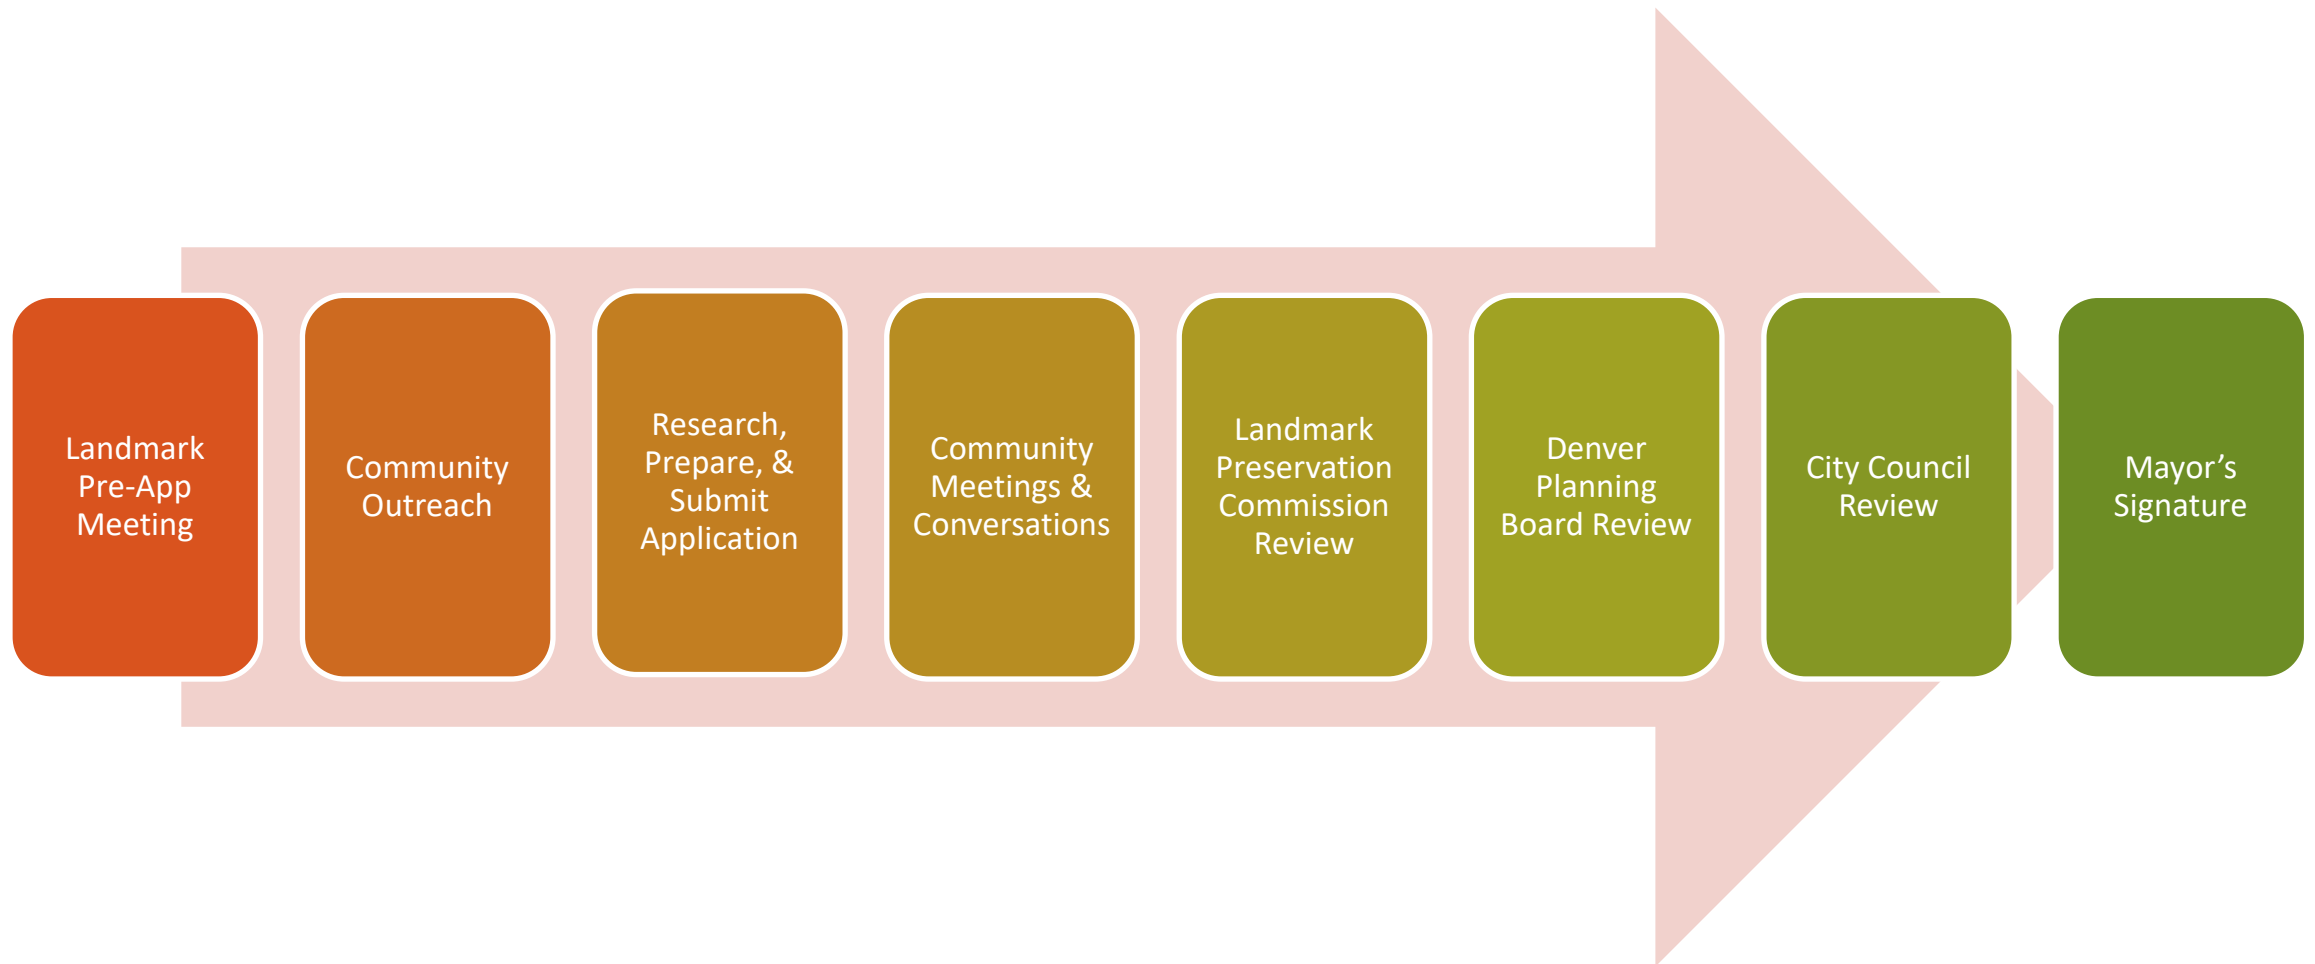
Landmark Pre-App Meeting

Community Outreach

Research, Prepare, & Submit Application

Community Meetings & Conversations

Landmark Preservation Commission Review

Denver Planning Board Review

City Council Review

Mayor’s Signature